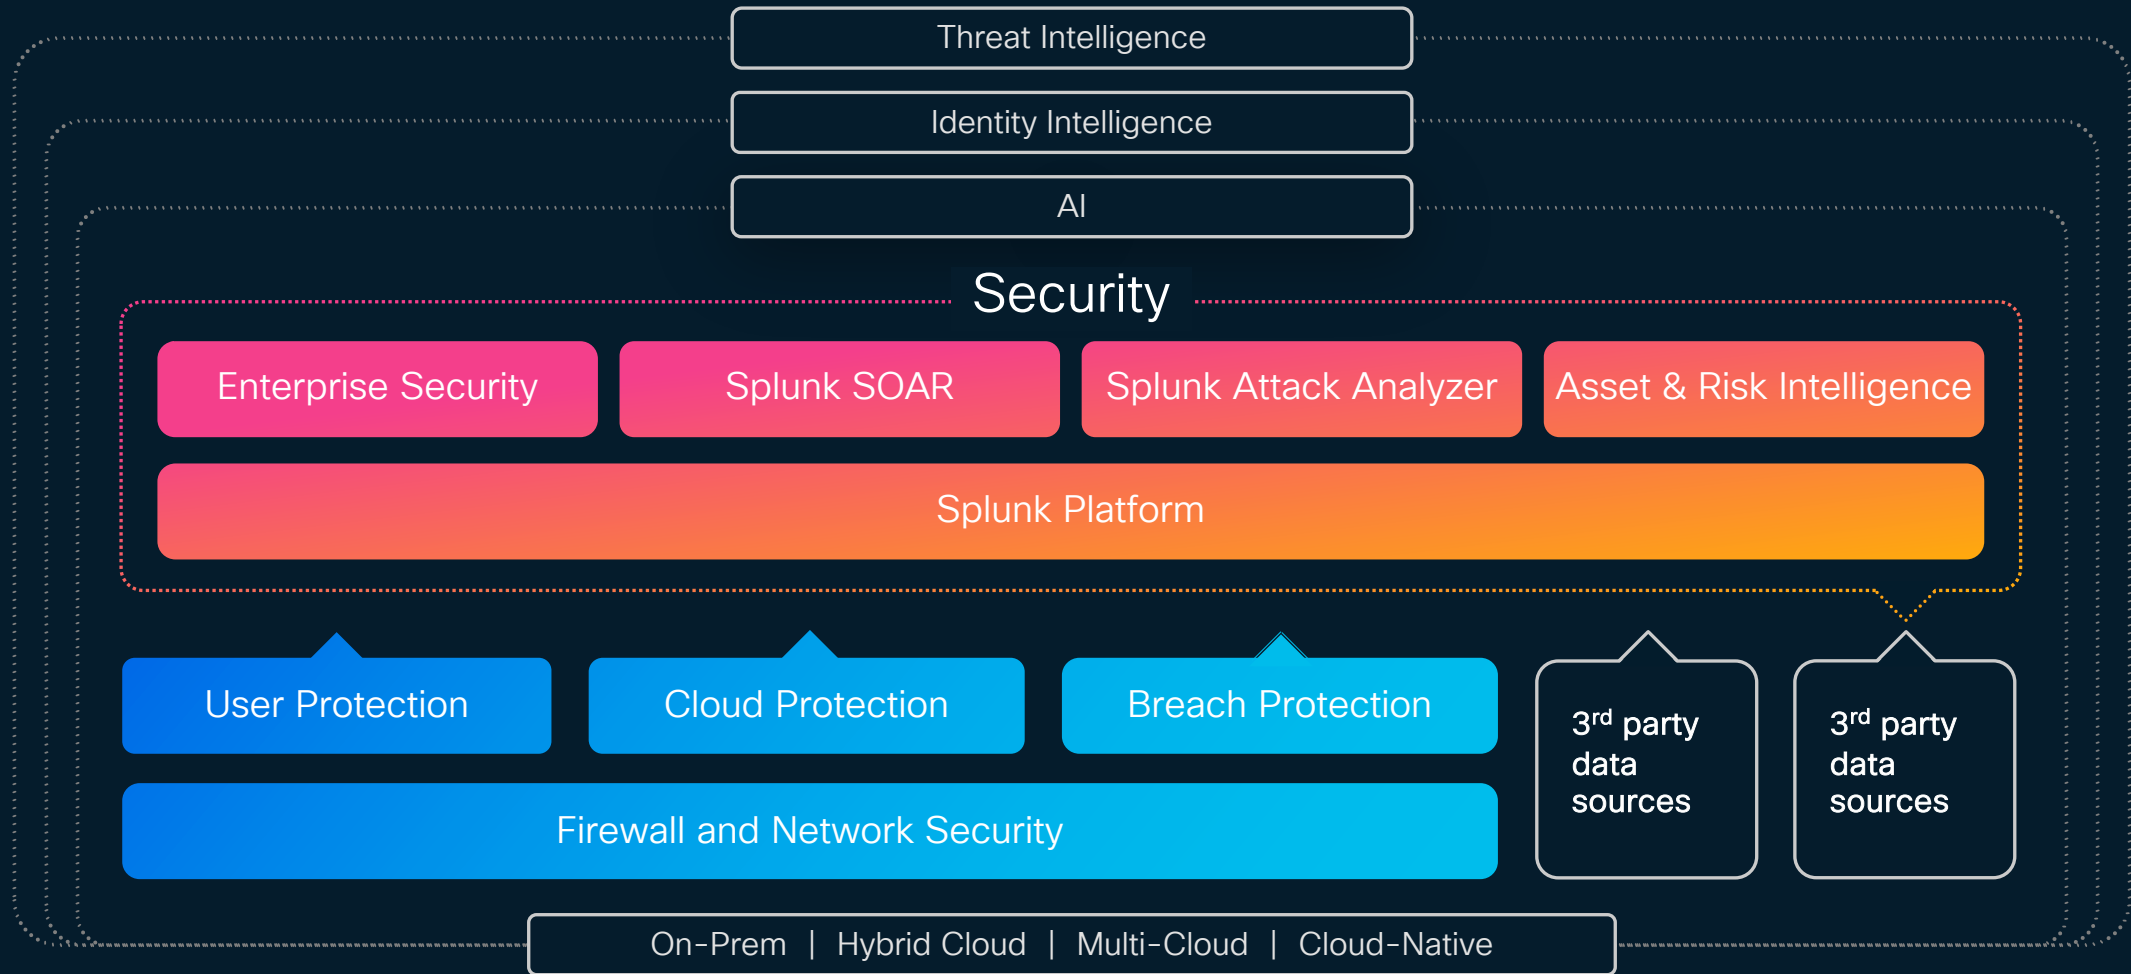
Threat Intelligence

Identity Intelligence

AI

Security

Enterprise Security

Splunk SOAR

Splunk Attack Analyzer

Asset & Risk Intelligence

Splunk Platform

User Protection

Cloud Protection

Breach Protection

3$^{rd}$ party data sources

3$^{rd}$ party data sources

Firewall and Network Security

On-Prem | Hybrid Cloud | Multi-Cloud | Cloud-Native